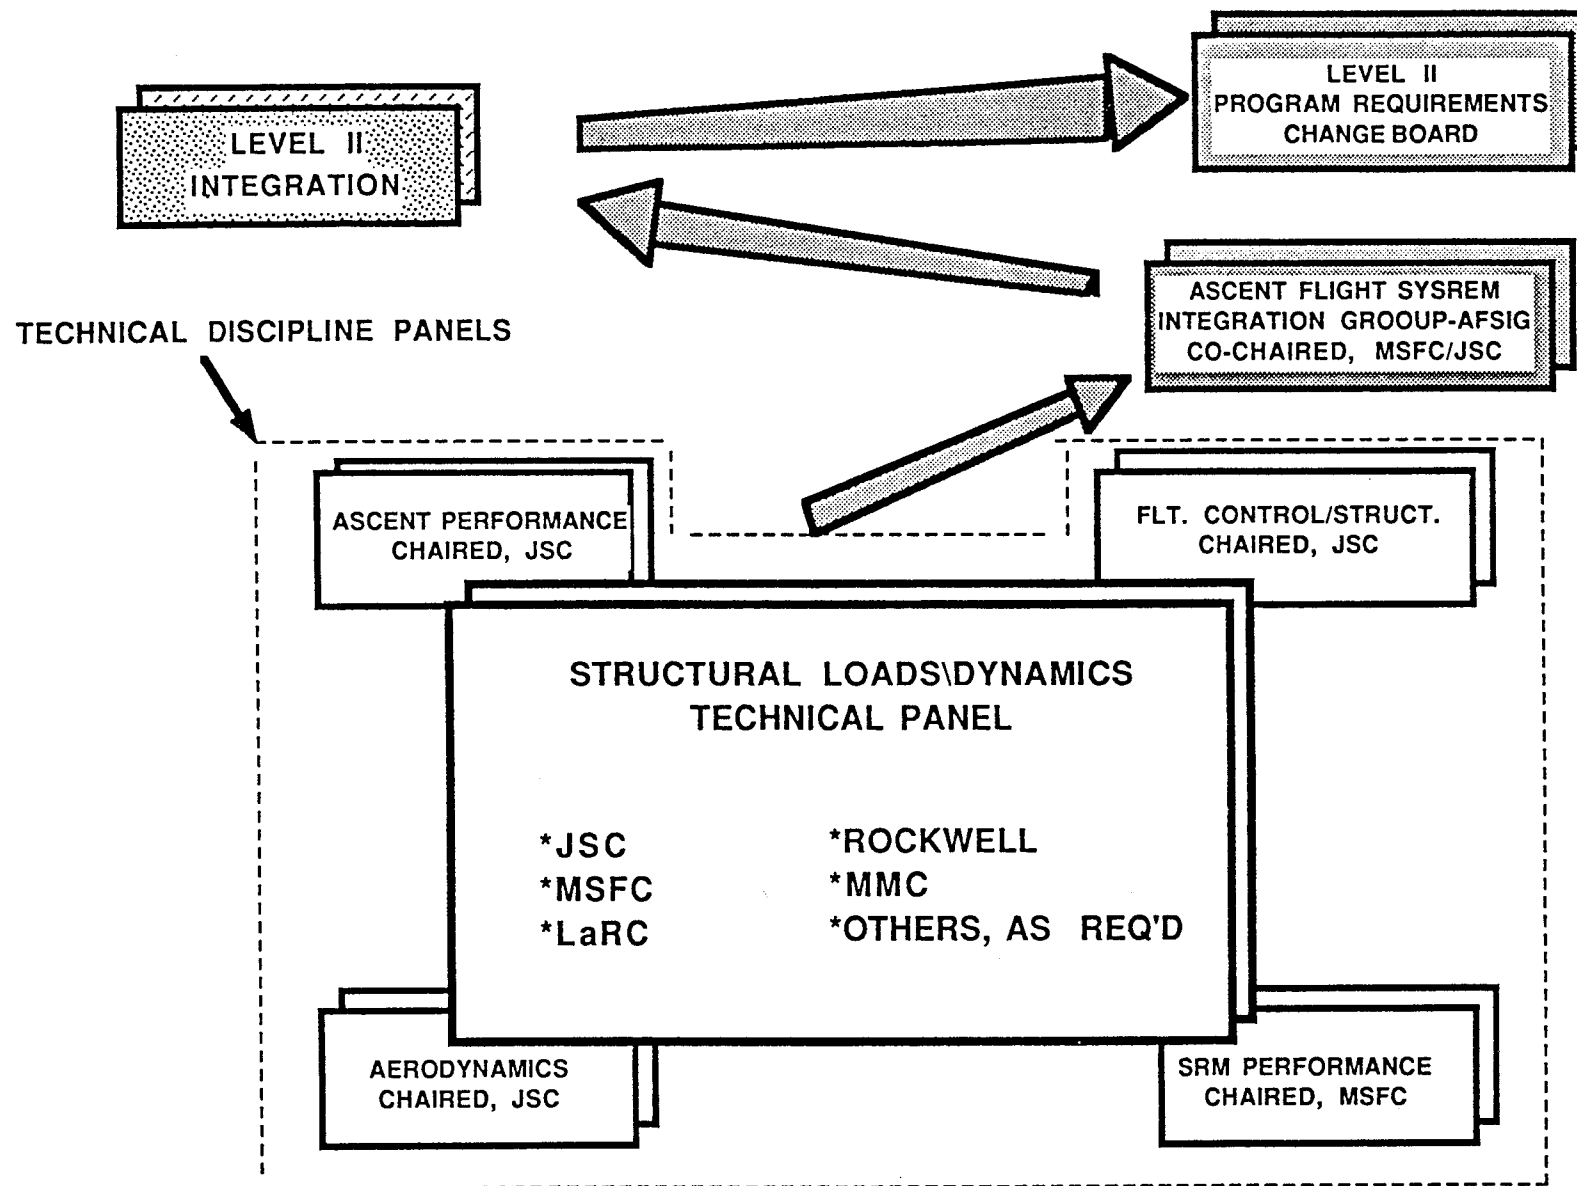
LEVEL II
INTEGRATION

LEVEL II
PROGRAM REQUIREMENTS
CHANGE BOARD

ASCENT FLIGHT SYSREM
INTEGRATION GROOUP-AFSIG
CO-CHAIRED, MSFC/JSC

TECHNICAL DISCIPLINE PANELS

ASCENT PERFORMANCE
CHAIRED, JSC

FLT. CONTROL/STRUCT.
CHAIRED, JSC

STRUCTURAL LOADS\DYNAMICS
TECHNICAL PANEL

*JSC
*MSFC
*LaRC

*ROCKWELL
*MMC
*OTHERS, AS REQ'D

AERODYNAMICS
CHAIRED, JSC

SRM PERFORMANCE
CHAIRED, MSFC